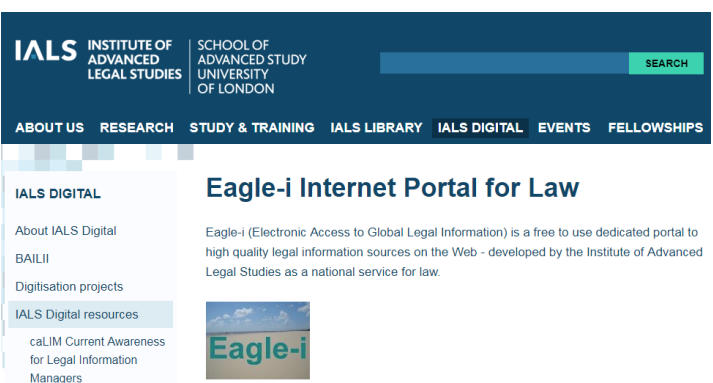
IALS INSTITUTE OF ADVANCED LEGAL STUDIES | SCHOOL OF ADVANCED STUDY UNIVERSITY OF LONDON

SEARCH

ABOUT US RESEARCH STUDY & TRAINING IALS LIBRARY IALS DIGITAL EVENTS FELLOWSHIPS

IALS DIGITAL

About IALS Digital

BAILII

Digitisation projects

IALS Digital resources

caLIM Current Awareness for Legal Information Managers

# Eagle-i Internet Portal for Law

Eagle-i (Electronic Access to Global Legal Information) is a free to use dedicated portal to high quality legal information sources on the Web - developed by the Institute of Advanced Legal Studies as a national service for law.

Eagle-i